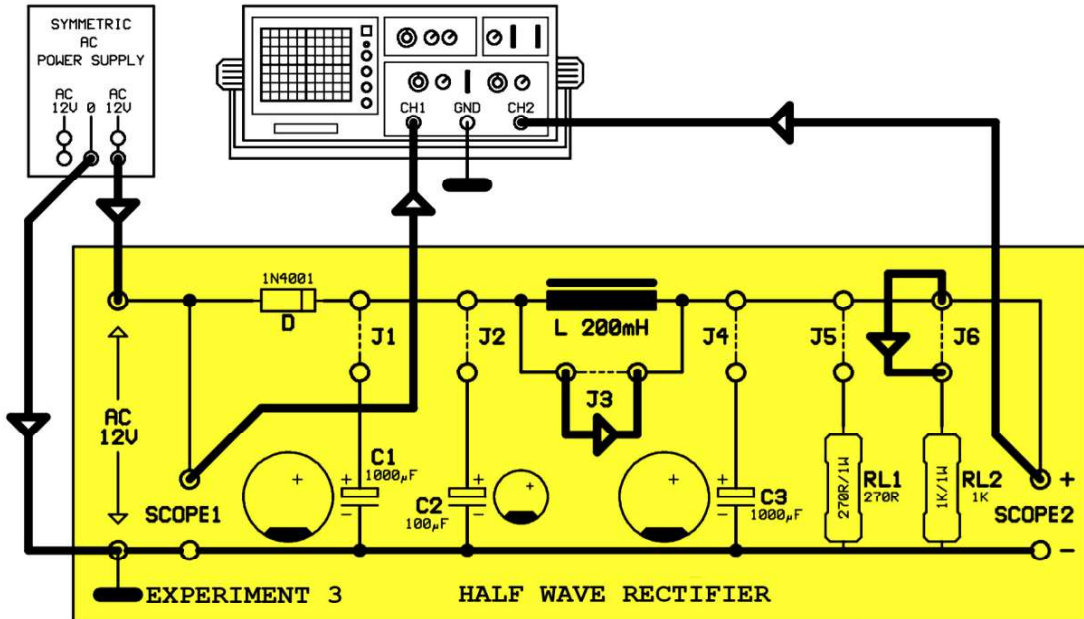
SYMMETRIC AC POWER SUPPLY

AC 12V 0 AC 12V

CH1 GND CH2

1N4001
D

L 200mH

J1 J2 J3 J4 J5 J6

AC 12V

SCOPE1

C1 1000μF

C2 100μF

C3 1000μF

270R/1W RL1 270R

1K/1W RL2 1K

SCOPE2

+

−

EXPERIMENT 3 HALF WAVE RECTIFIER